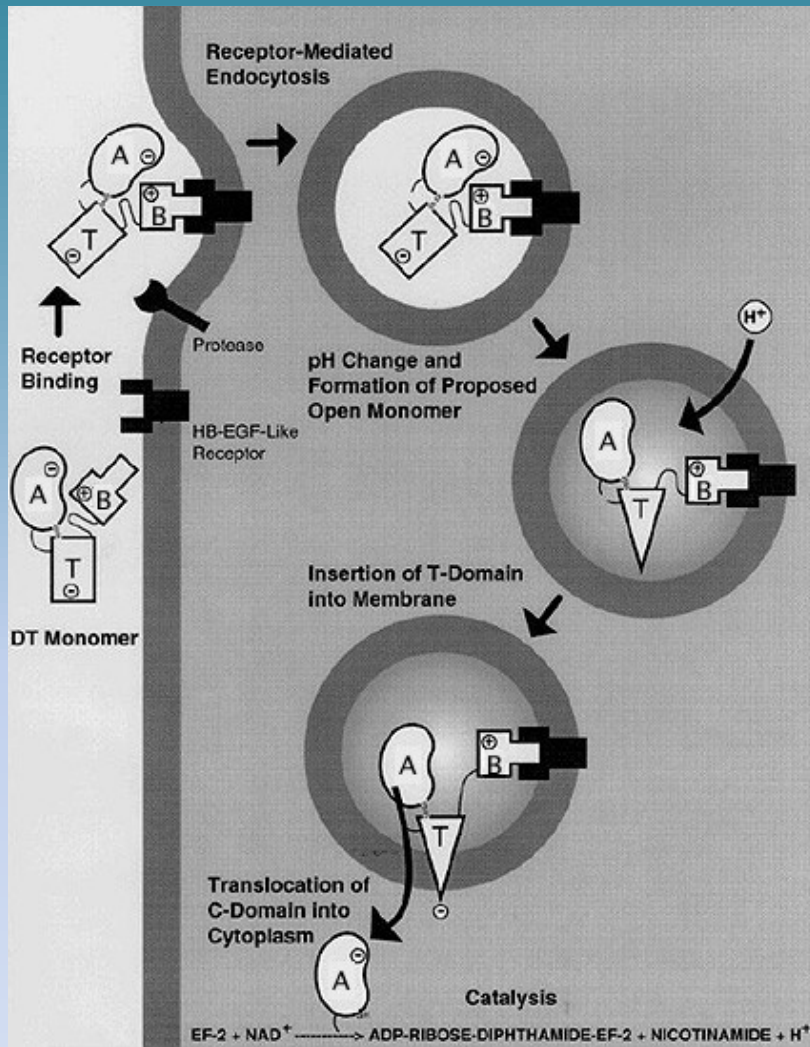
Receptor-Mediated Endocytosis

A
B
T

Receptor Binding

Protease

HB-EGF-Like Receptor

A
B
T

DT Monomer

A
B
T

pH Change and Formation of Proposed Open Monomer

$H^+$

A
B
T

Insertion of T-Domain into Membrane

A
B
T

Translocation of C-Domain into Cytoplasm

A

Catalysis

EF-2 + $NAD^+$ ----------> ADP-RIBOSE-DIPHTHAMIDE-EF-2 + NICOTINAMIDE + $H^+$